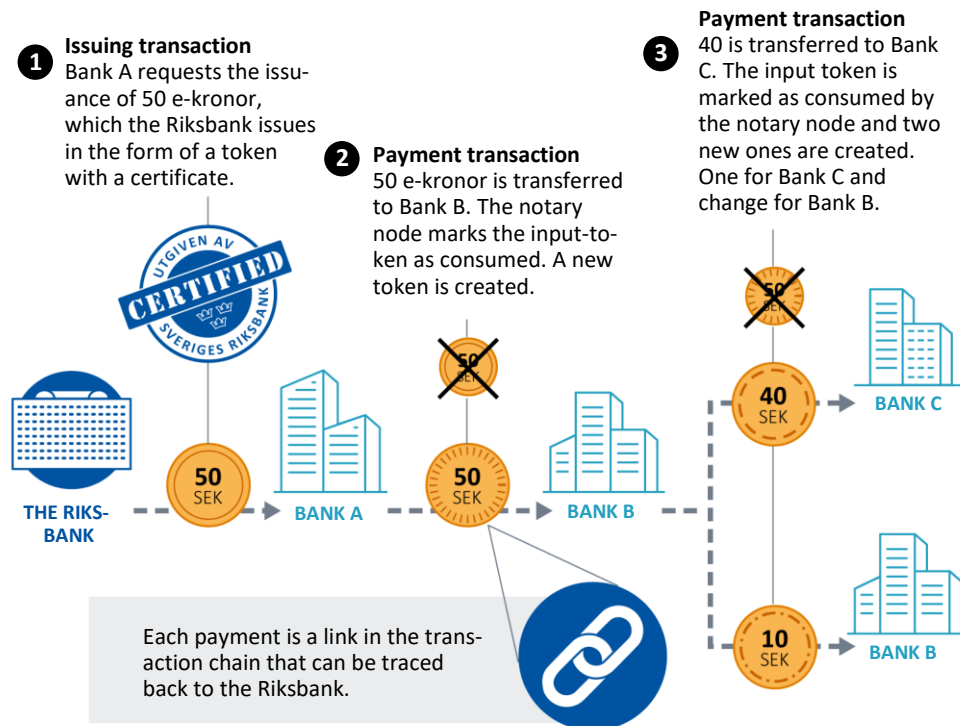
1 **Issuing transaction**
Bank A requests the issuance of 50 e-kronor, which the Riksbank issues in the form of a token with a certificate.

UTGIVEN AV
CERTIFIED
SVERIGES RIKSBANK

2 **Payment transaction**
50 e-kronor is transferred to Bank B. The notary node marks the input-token as consumed. A new token is created.

3 **Payment transaction**
40 is transferred to Bank C. The input token is marked as consumed by the notary node and two new ones are created. One for Bank C and change for Bank B.

THE RIKSBANK

50 SEK

BANK A

50 SEK

50 SEK

BANK B

50 SEK

40 SEK

BANK C

10 SEK

BANK B

Each payment is a link in the transaction chain that can be traced back to the Riksbank.